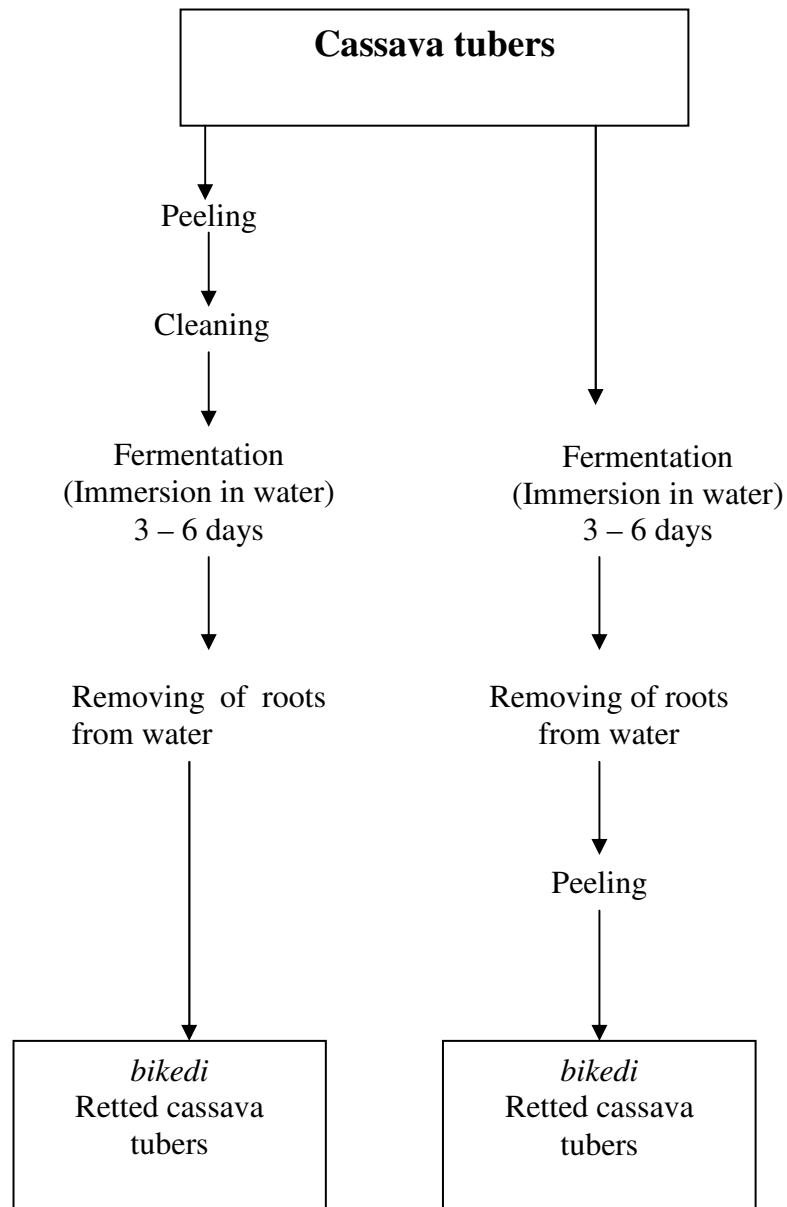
**Cassava tubers**

Peeling

Cleaning

Fermentation
(Immersion in water)
3 – 6 days

Removing of roots from water

*bikedi*
Retted cassava tubers

Fermentation
(Immersion in water)
3 – 6 days

Removing of roots from water

Peeling

*bikedi*
Retted cassava tubers